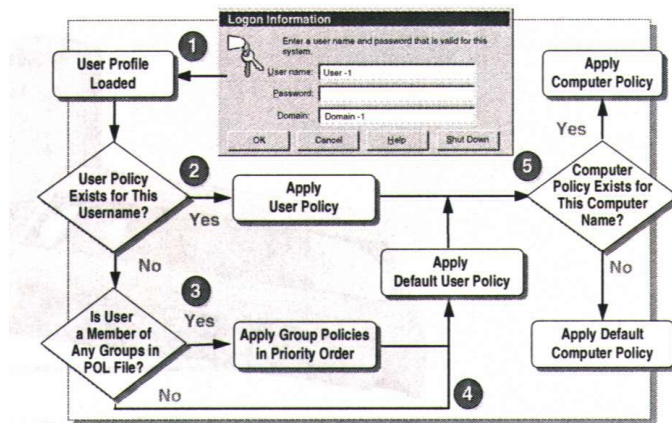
Logon Information

Enter a user name and password that is valid for this system.

User name: User -1

Password:

Domain: Domain -1

OK Cancel Help Shut Down

1

User Profile Loaded

2

User Policy Exists for This Username?

Yes

Apply User Policy

No

3

Is User a Member of Any Groups in POL File?

Yes

Apply Group Policies in Priority Order

No

4

Apply Default User Policy

5

Computer Policy Exists for This Computer Name?

Yes

Apply Computer Policy

No

Apply Default Computer Policy